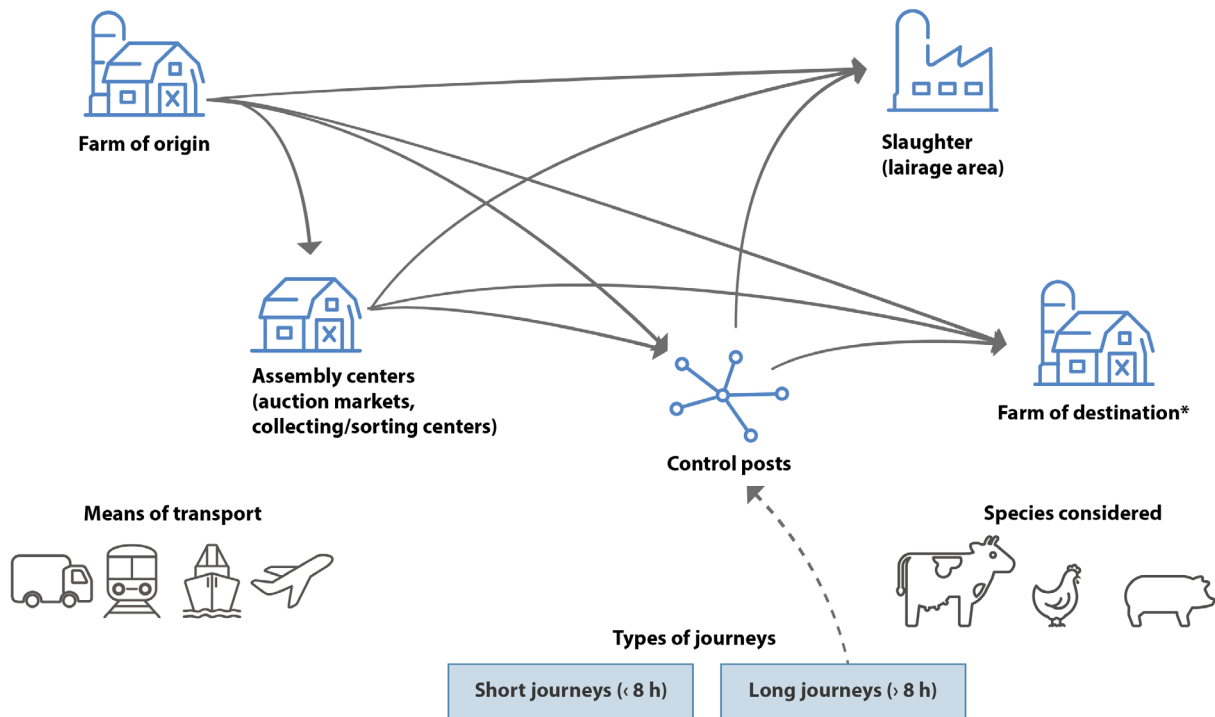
Farm of origin

Slaughter (lairage area)

Assembly centers (auction markets, collecting/sorting centers)

Farm of destination*

Control posts

Means of transport

Species considered

Types of journeys

Short journeys (‹ 8 h)

Long journeys (› 8 h)